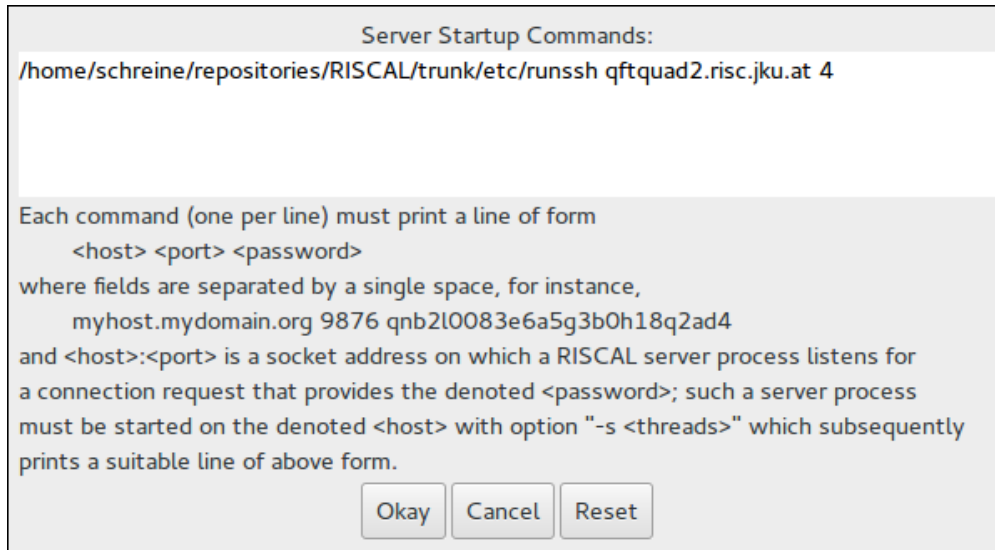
Server Startup Commands:

/home/schreine/repositories/RISCAL/trunk/etc/runssh qftquad2.risc.jku.at 4

Each command (one per line) must print a line of form
<host> <port> <password>
where fields are separated by a single space, for instance,
myhost.mydomain.org 9876 qnb2l0083e6a5g3b0h18q2ad4
and <host>:<port> is a socket address on which a RISCAL server process listens for a connection request that provides the denoted <password>; such a server process must be started on the denoted <host> with option "-s <threads>" which subsequently prints a suitable line of above form.

Okay Cancel Reset